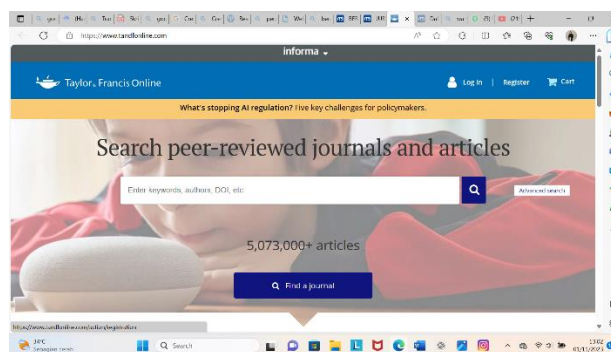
https://www.tandfonline.com

informa

Taylor & Francis Online

Log in | Register | Cart

What's stopping AI regulation? Five key challenges for policymakers.

Search peer-reviewed journals and articles

Enter keywords, authors, DOI, etc

Advanced search

5,073,000+ articles

Find a journal

https://www.tandfonline.com/action/registration

Search

30°C

13:02
03/11/2023